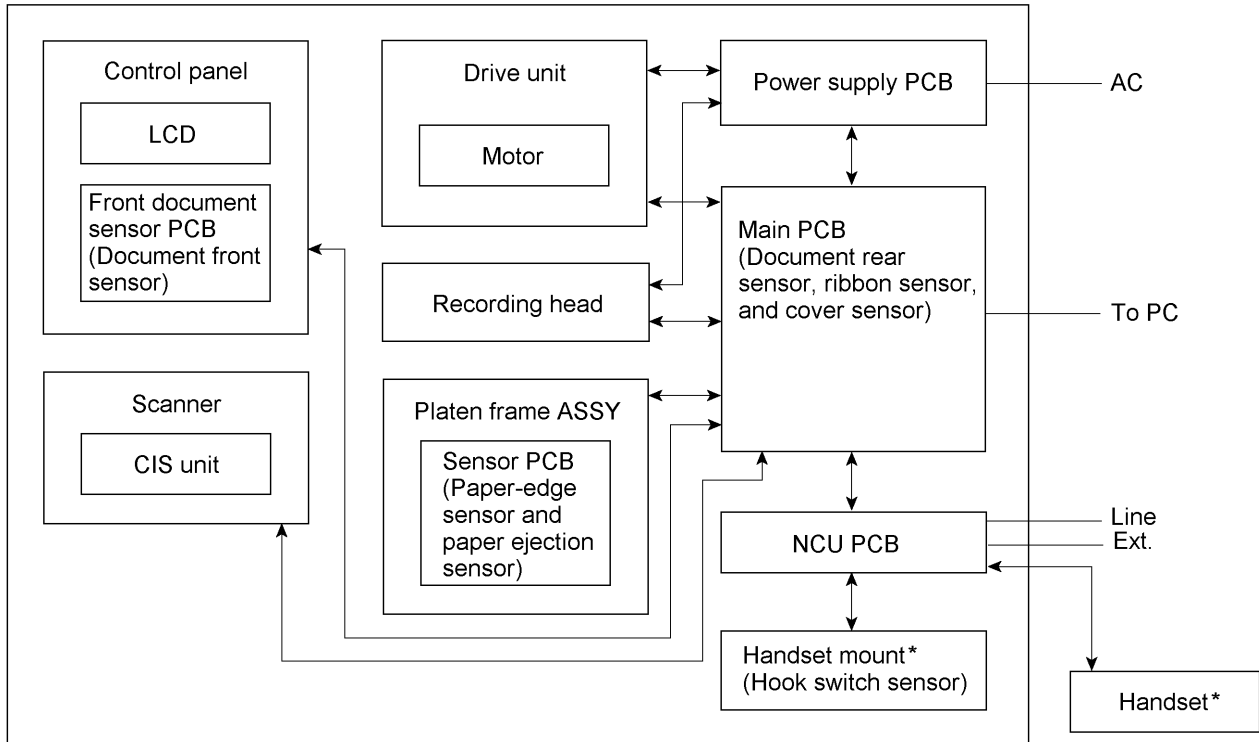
Control panel

LCD

Front document sensor PCB (Document front sensor)

Drive unit

Motor

Power supply PCB

AC

Main PCB (Document rear sensor, ribbon sensor, and cover sensor)

Recording head

To PC

Scanner

CIS unit

Platen frame ASSY

Sensor PCB (Paper-edge sensor and paper ejection sensor)

NCU PCB

Line

Ext.

Handset mount* (Hook switch sensor)

Handset*